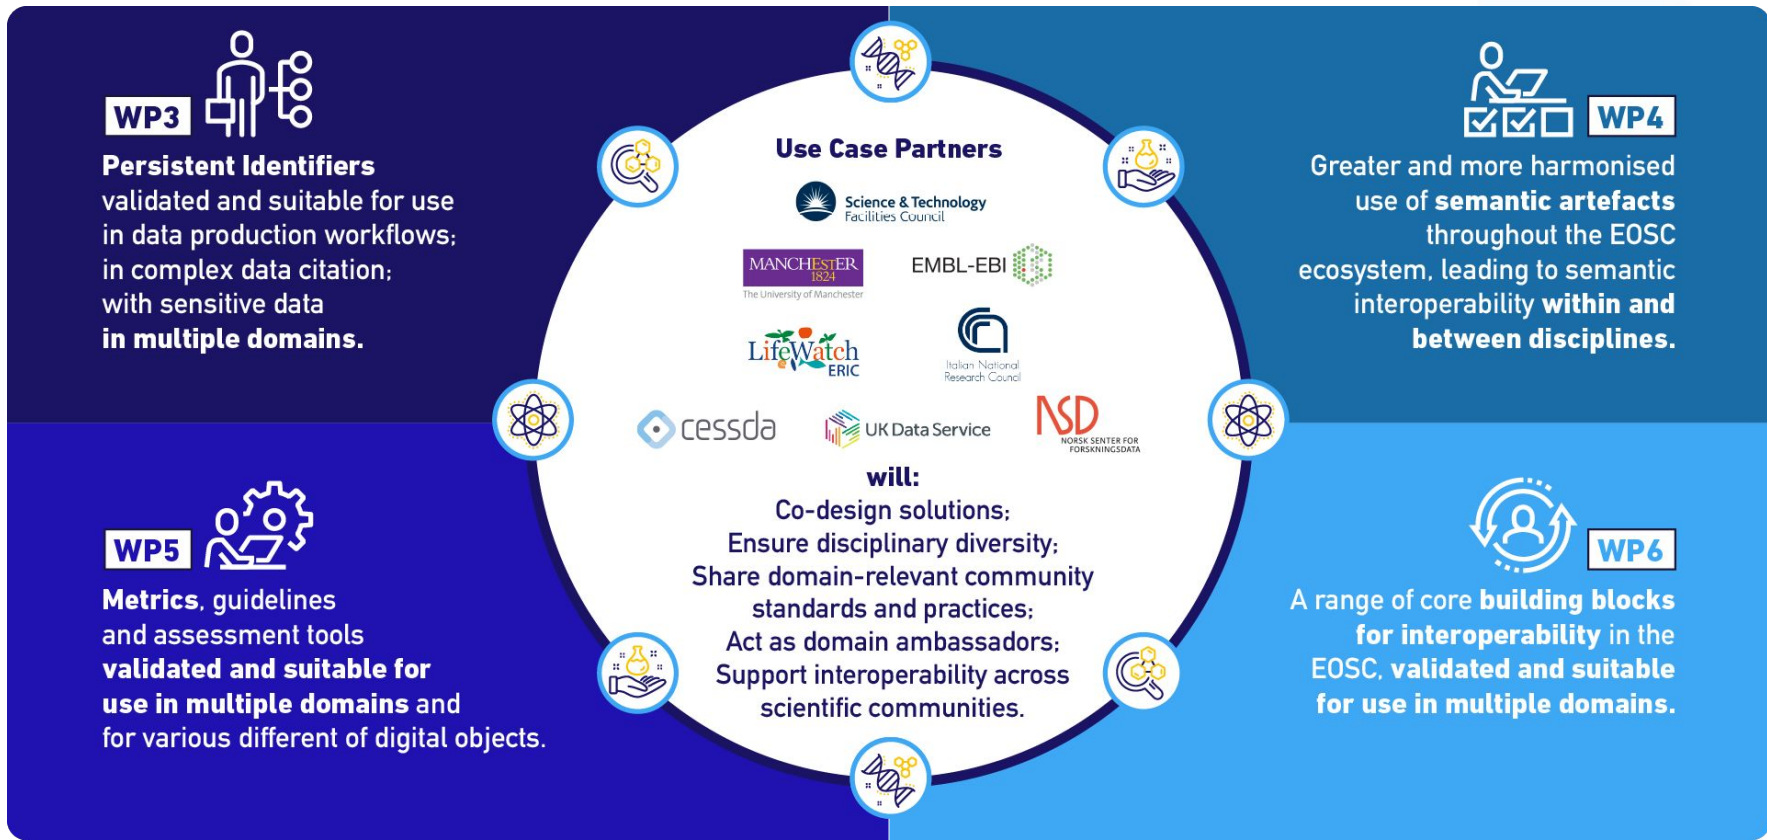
WP3

Persistent Identifiers validated and suitable for use in data production workflows; in complex data citation; with sensitive data in multiple domains.

WP4

Greater and more harmonised use of semantic artefacts throughout the EOSC ecosystem, leading to semantic interoperability within and between disciplines.

Use Case Partners

Science & Technology Facilities Council

MANCHESTER 1824 The University of Manchester

EMBL-EBI

LifeWatch ERIC

Italian National Research Council

cessda

UK Data Service

NSD NORSK SENTER FOR FORSKNINGSDATA

will:
Co-design solutions;
Ensure disciplinary diversity;
Share domain-relevant community standards and practices;
Act as domain ambassadors;
Support interoperability across scientific communities.

WP5

Metrics, guidelines and assessment tools validated and suitable for use in multiple domains and for various different of digital objects.

WP6

A range of core building blocks for interoperability in the EOSC, validated and suitable for use in multiple domains.